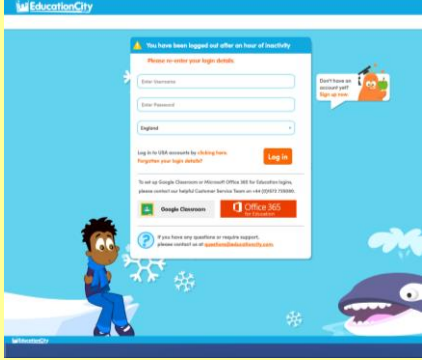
EducationCity

You have been logged out after an hour of inactivity

Please re-enter your login details.

Enter Username

Enter Password

England

Log in to USA accounts by clicking here
Forgotten your login details?

Log in

Don't have an account yet?
Sign up now!

To set up Google Classroom or Microsoft Office 365 for Education logins, please contact our helpful Customer Service Team on +44 (0)1572 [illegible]

Google Classroom

Office 365 for Education

If you have any questions or require support, please contact us at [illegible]@educationcity.com.

EducationCity